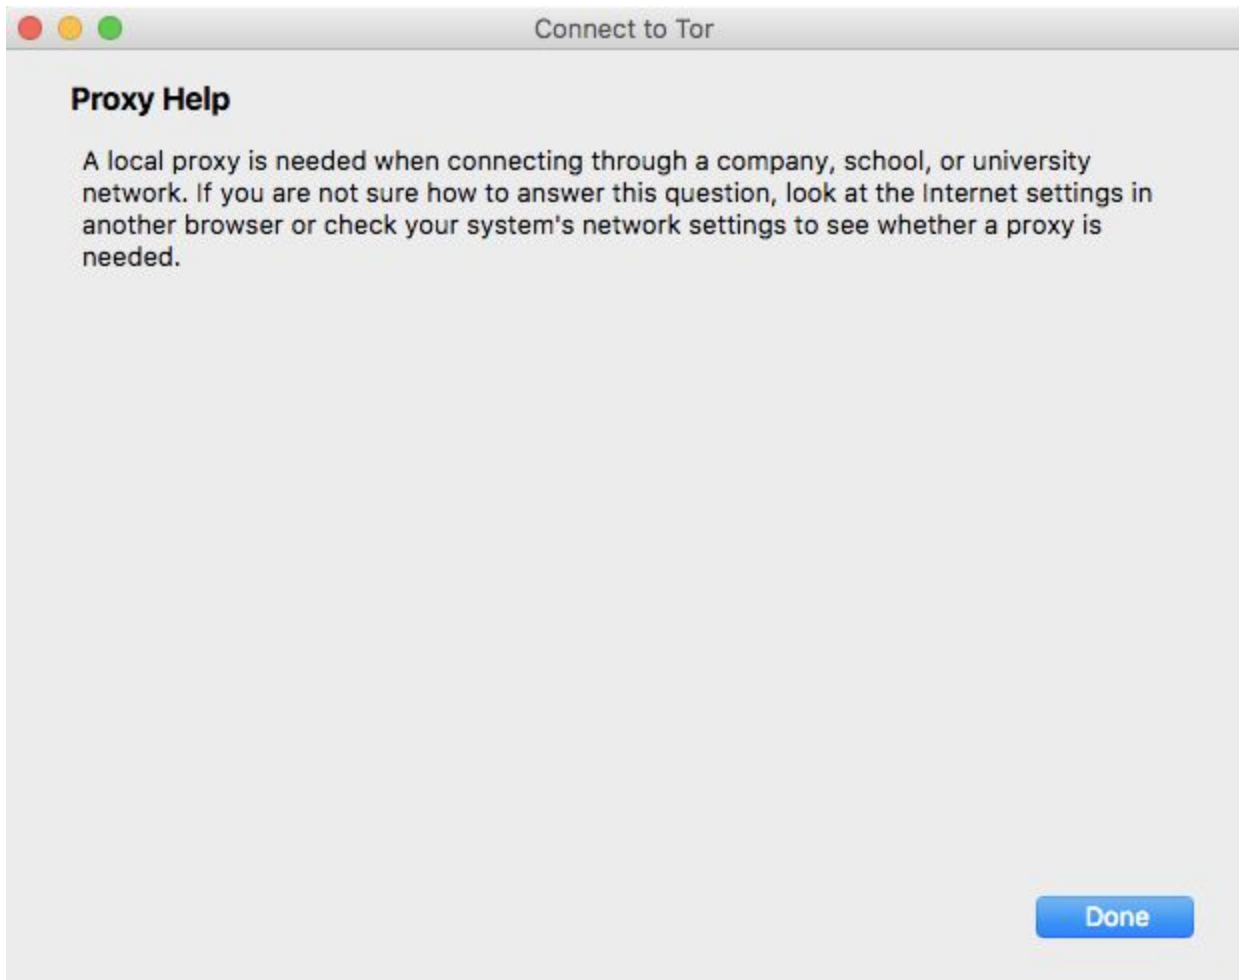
Connect to Tor

Proxy Help

A local proxy is needed when connecting through a company, school, or university network. If you are not sure how to answer this question, look at the Internet settings in another browser or check your system's network settings to see whether a proxy is needed.

Done